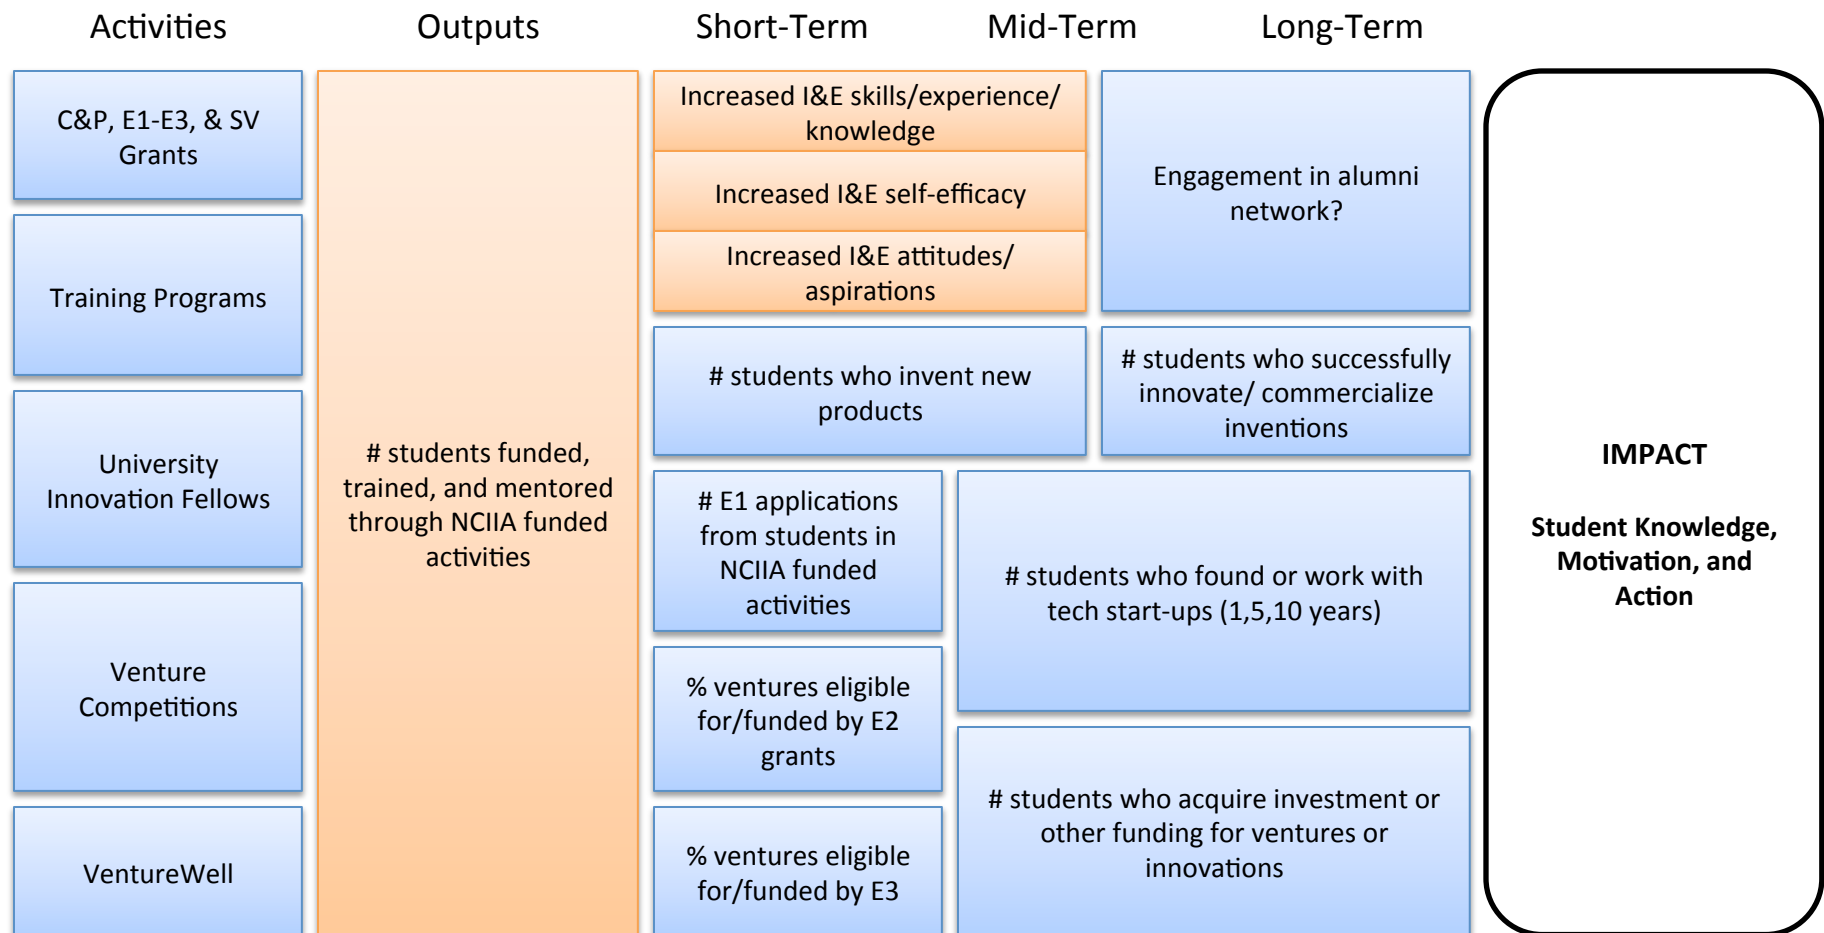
Activities

Outputs

Short-Term

Mid-Term

Long-Term

C&P, E1-E3, & SV Grants

Training Programs

University Innovation Fellows

Venture Competitions

VentureWell

# students funded, trained, and mentored through NCIIA funded activities

Increased I&E skills/experience/ knowledge

Increased I&E self-efficacy

Increased I&E attitudes/ aspirations

Engagement in alumni network?

# students who invent new products

# students who successfully innovate/ commercialize inventions

# E1 applications from students in NCIIA funded activities

# students who found or work with tech start-ups (1,5,10 years)

% ventures eligible for/funded by E2 grants

% ventures eligible for/funded by E3

# students who acquire investment or other funding for ventures or innovations

IMPACT

Student Knowledge, Motivation, and Action